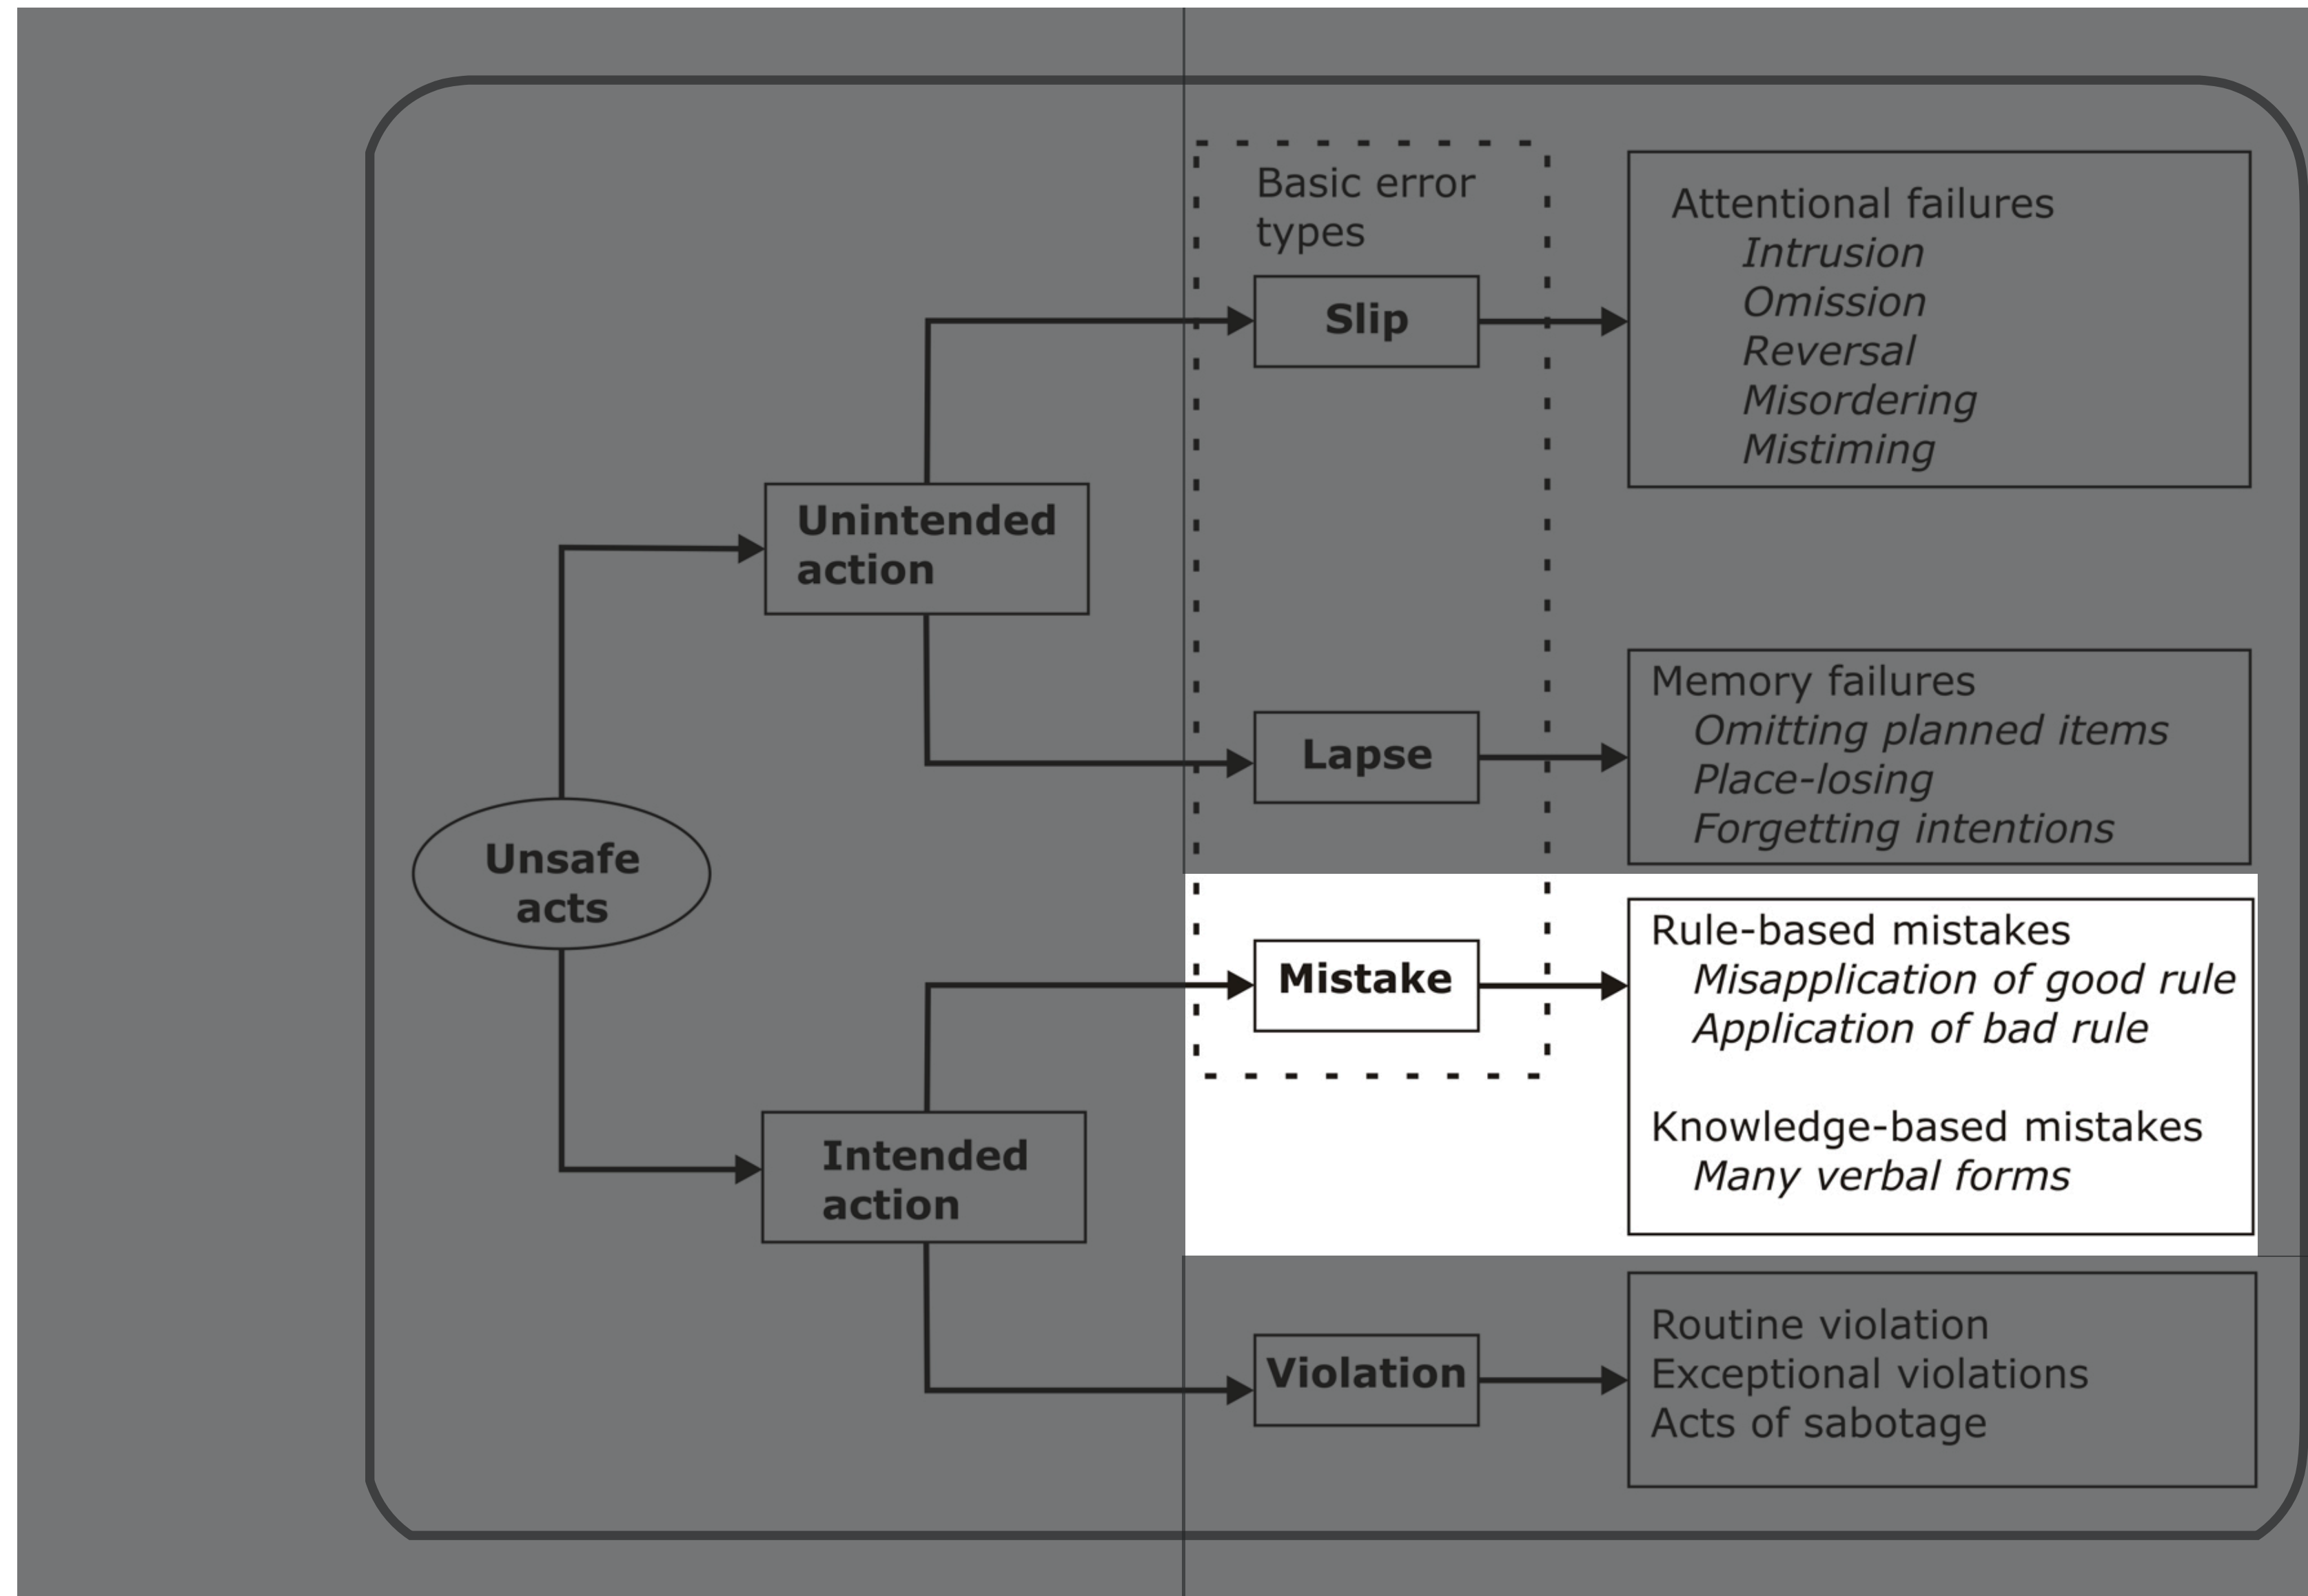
Unsafe acts

Unintended action

Intended action

Basic error types

Slip

Lapse

Mistake

Violation

Attentional failures
Intrusion
Omission
Reversal
Misordering
Mistiming

Memory failures
Omitting planned items
Place-losing
Forgetting intentions

Rule-based mistakes
Misapplication of good rule
Application of bad rule

Knowledge-based mistakes
Many verbal forms

Routine violation
Exceptional violations
Acts of sabotage